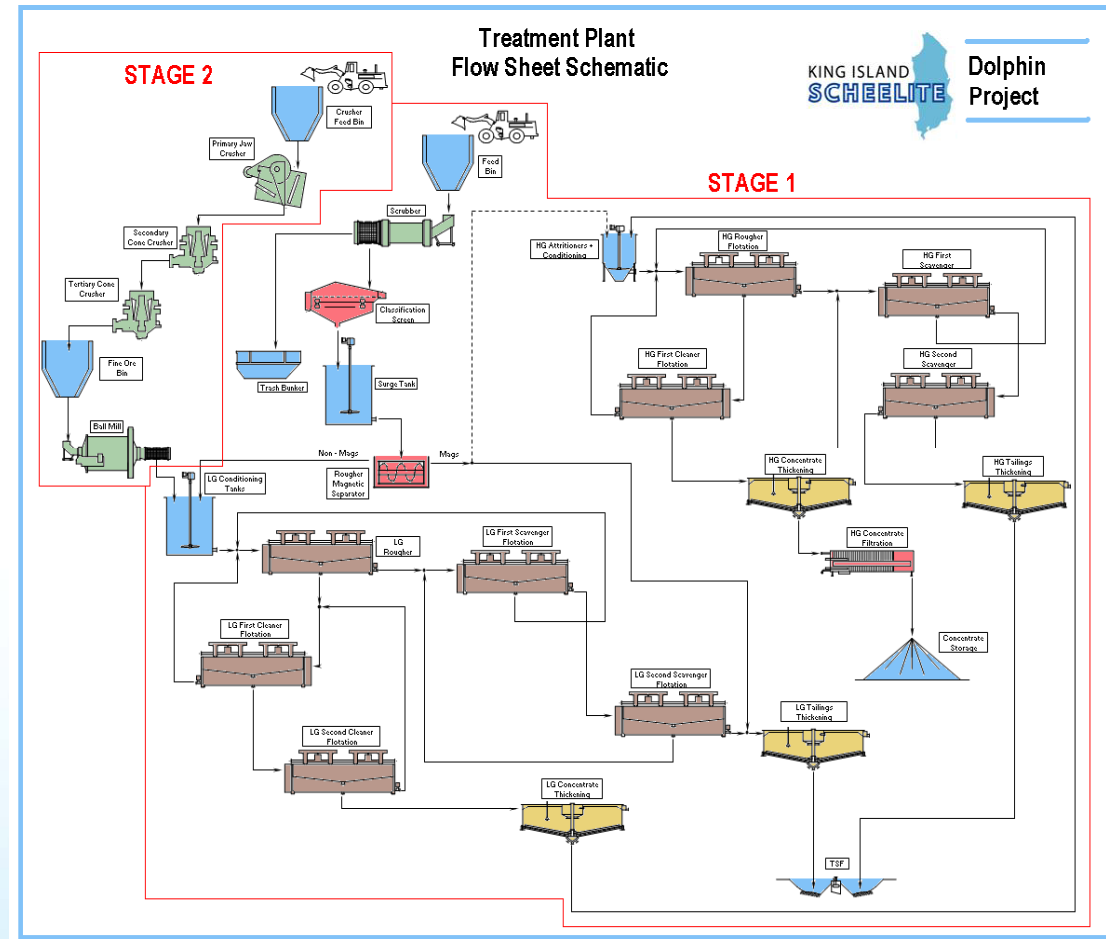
Treatment Plant
Flow Sheet Schematic

KING ISLAND SCHEELITE

Dolphin Project

STAGE 2

STAGE 1

Crusher Feed Bin

Primary Jaw Crusher

Secondary Cone Crusher

Tertiary Cone Crusher

Fine Ore Bin

Ball Mill

Feed Bin

Scrubber

Classification Screen

Trash Bunker

Surge Tank

Non - Mags

Mags

Rougher Magnetic Separator

LG Conditioning Tanks

HG Attritioners + Conditioning

HG Rougher Flotation

HG First Scavenger

HG First Cleaner Flotation

HG Second Scavenger

HG Concentrate Thickening

HG Tailings Thickening

HG Concentrate Filtration

Concentrate Storage

LG Rougher

LG First Scavenger Flotation

LG First Cleaner Flotation

LG Second Scavenger Flotation

LG Tailings Thickening

LG Second Cleaner Flotation

LG Concentrate Thickening

TSF